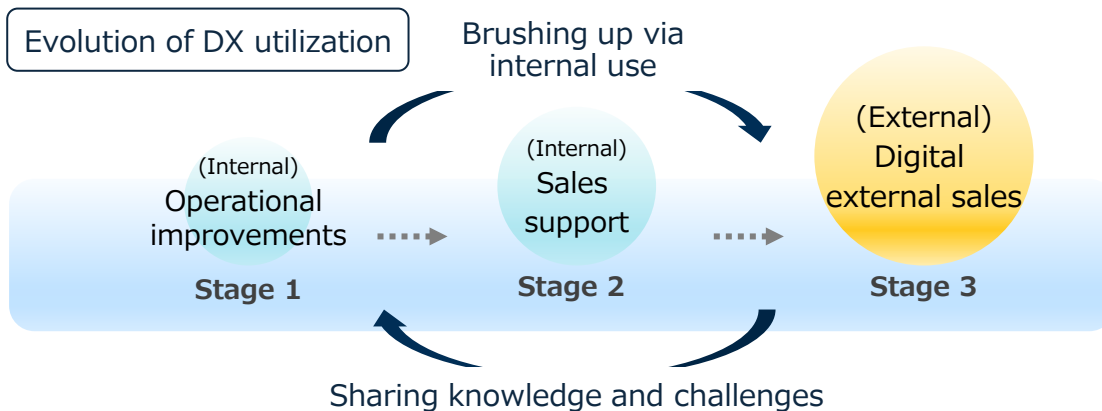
Evolution of DX utilization

Brushing up via internal use

(Internal)
Operational improvements

Stage 1

(Internal)
Sales support

Stage 2

(External)
Digital external sales

Stage 3

Sharing knowledge and challenges